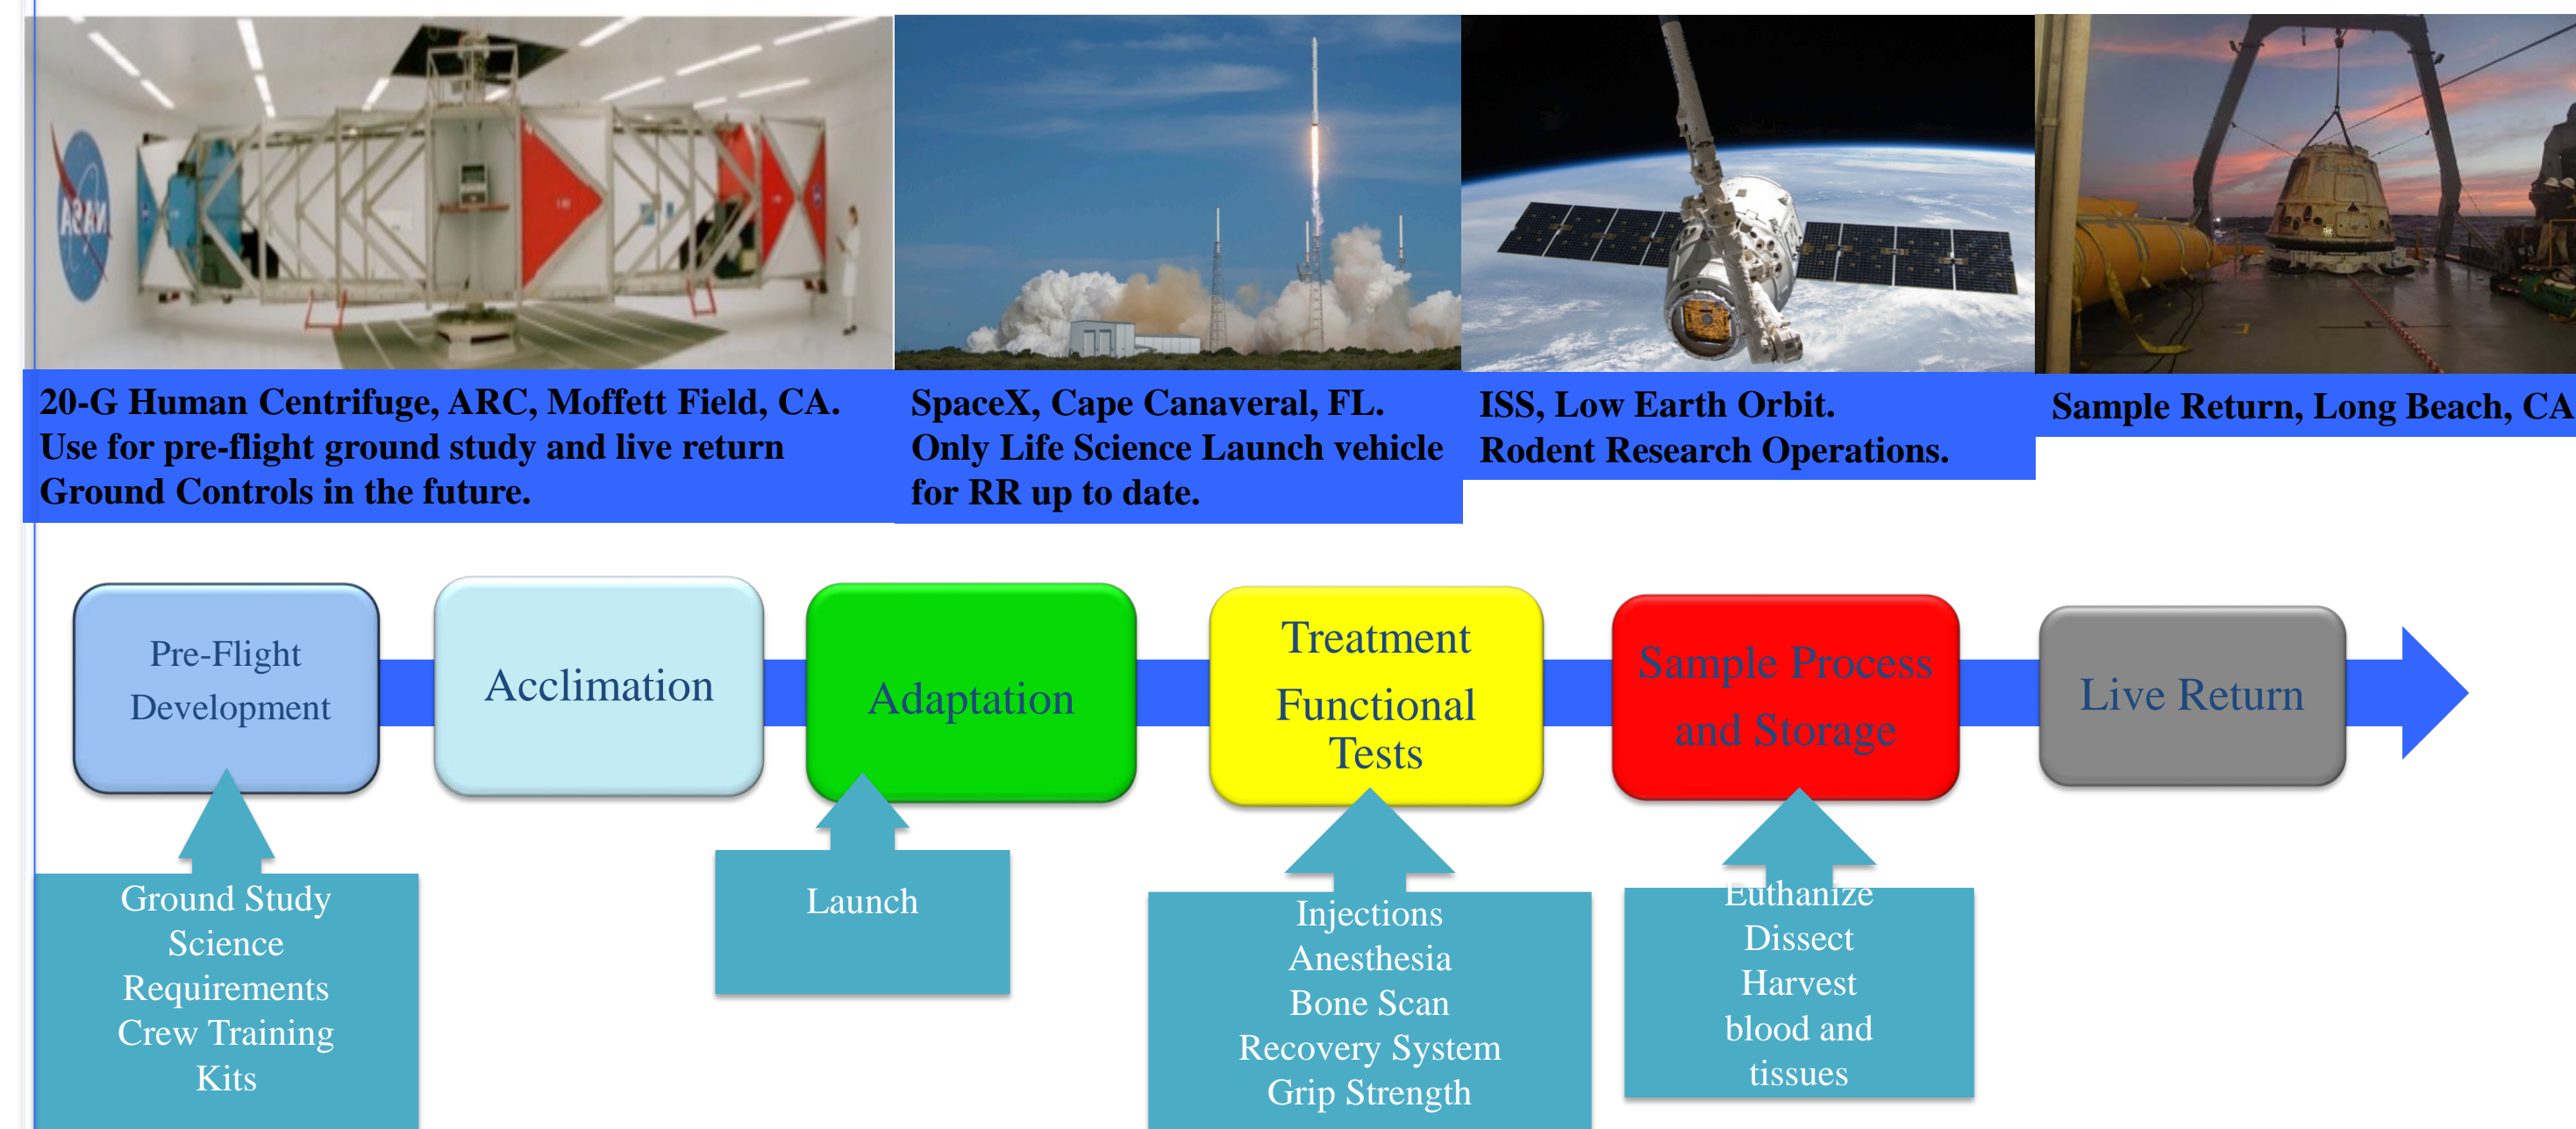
20-G Human Centrifuge, ARC, Moffett Field, CA. Use for pre-flight ground study and live return Ground Controls in the future.

SpaceX, Cape Canaveral, FL. Only Life Science Launch vehicle for RR up to date.

ISS, Low Earth Orbit. Rodent Research Operations.

Sample Return, Long Beach, CA

Pre-Flight Development

Acclimation

Adaptation

Treatment Functional Tests

Sample Process and Storage

Live Return

Ground Study
Science
Requirements
Crew Training
Kits

Launch

Injections
Anesthesia
Bone Scan
Recovery System
Grip Strength

Euthanize
Dissect
Harvest
blood and
tissues